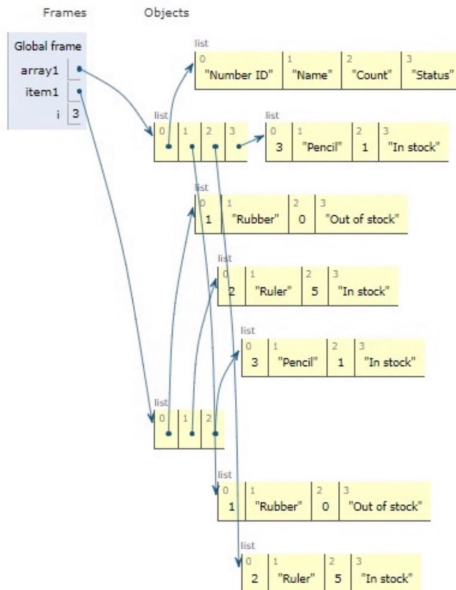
Frames

Objects

Global frame

array1

item1

i 3

list

| 0 | 1 | 2 | 3 |
|---|---|---|---|
| "Number ID" | "Name" | "Count" | "Status" |

list

0 1 2 3

list

| 0 | 1 | 2 | 3 |
|---|---|---|---|
| 3 | "Pencil" | 1 | "In stock" |

list

| 0 | 1 | 2 | 3 |
|---|---|---|---|
| 1 | "Rubber" | 0 | "Out of stock" |

list

| 0 | 1 | 2 | 3 |
|---|---|---|---|
| 2 | "Ruler" | 5 | "In stock" |

list

| 0 | 1 | 2 | 3 |
|---|---|---|---|
| 3 | "Pencil" | 1 | "In stock" |

list

0 1 2

list

| 0 | 1 | 2 | 3 |
|---|---|---|---|
| 1 | "Rubber" | 0 | "Out of stock" |

list

| 0 | 1 | 2 | 3 |
|---|---|---|---|
| 2 | "Ruler" | 5 | "In stock" |